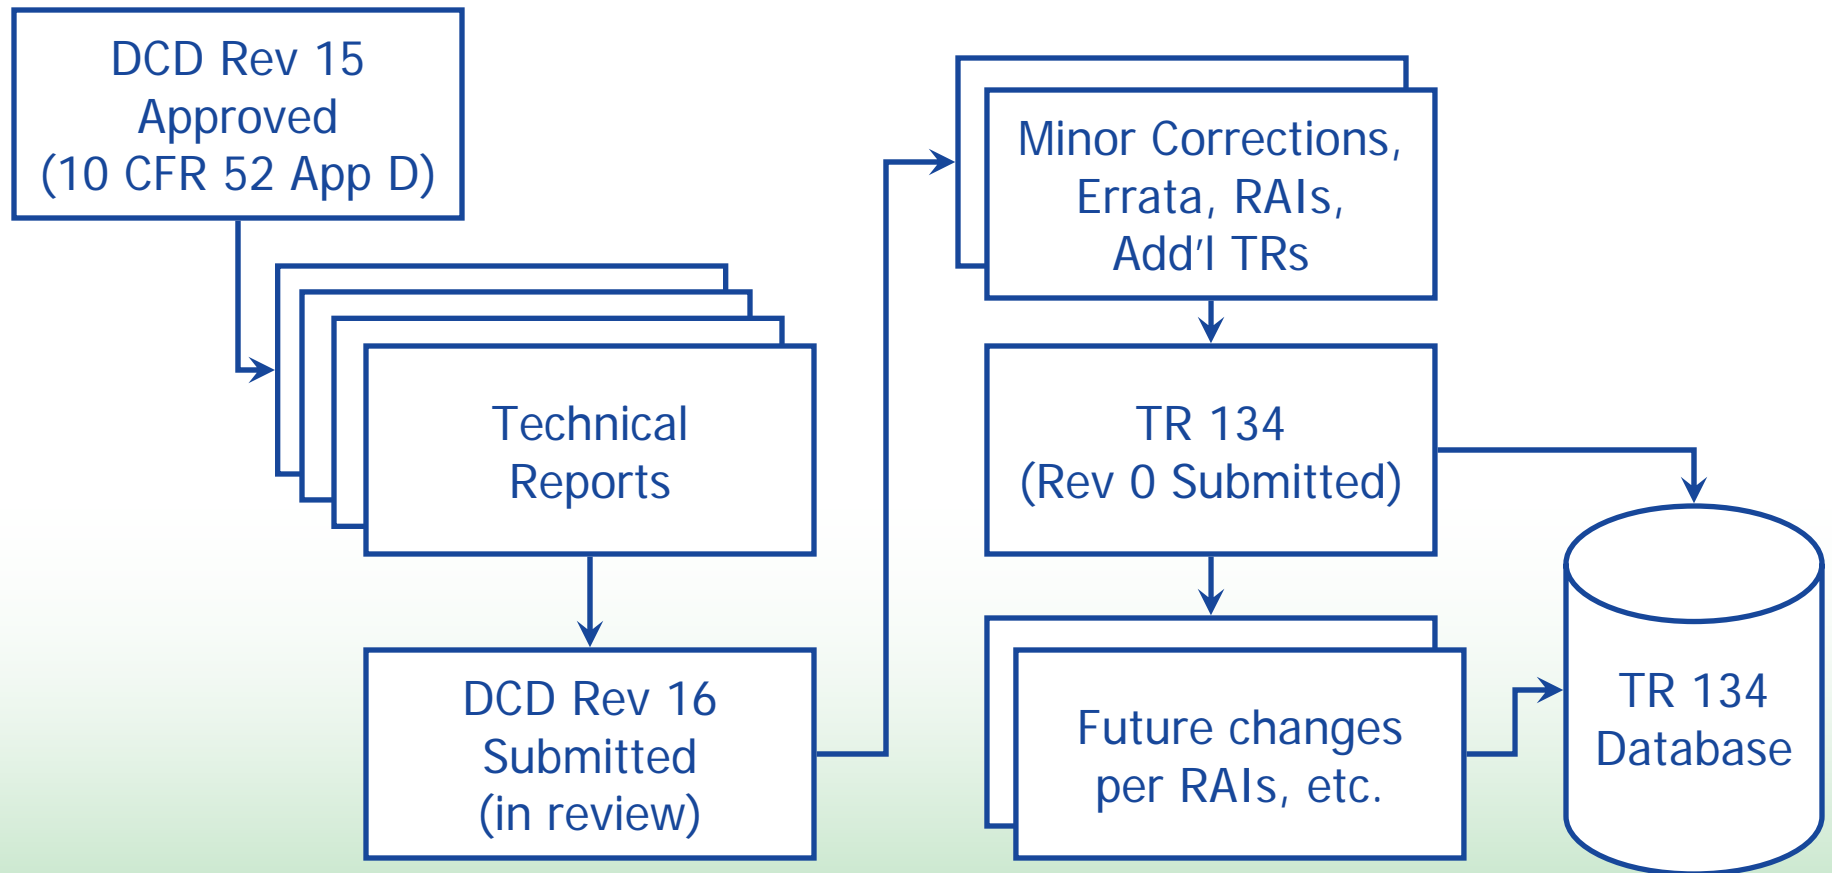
DCD Rev 15
Approved
(10 CFR 52 App D)

Technical
Reports

DCD Rev 16
Submitted
(in review)

Minor Corrections,
Errata, RAIs,
Add'l TRs

TR 134
(Rev 0 Submitted)

Future changes
per RAIs, etc.

TR 134
Database